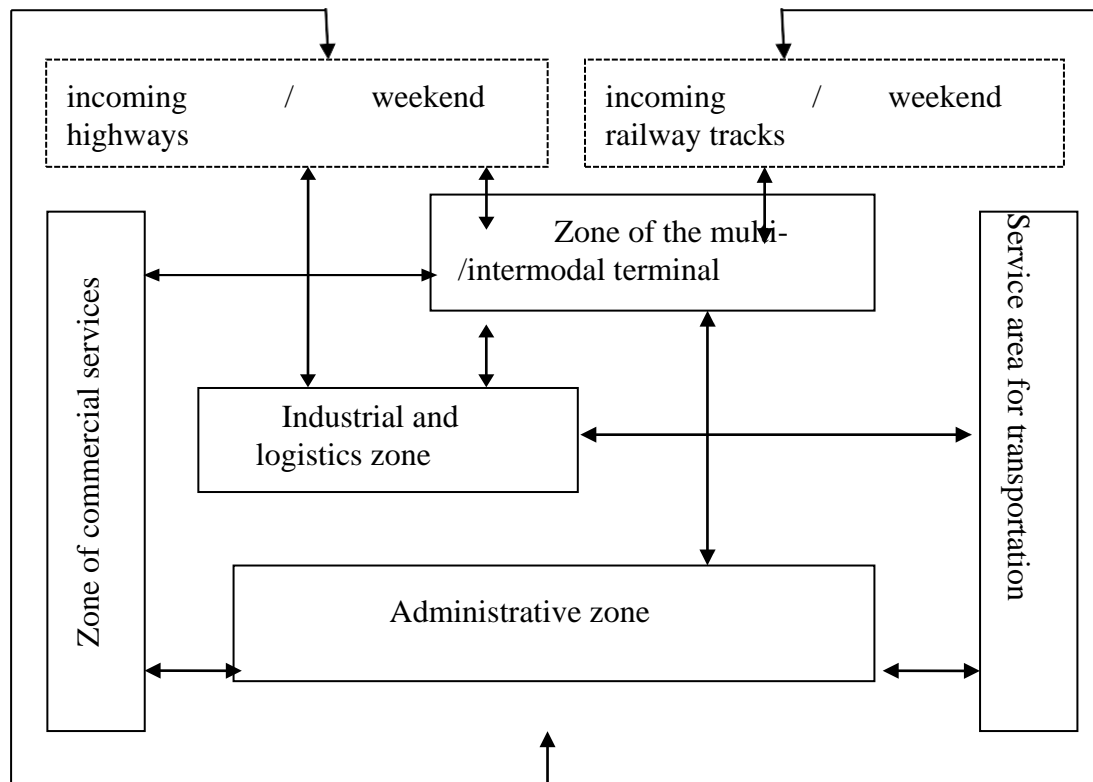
incoming / weekend highways

incoming / weekend railway tracks

Zone of commercial services

Zone of the multi-/intermodal terminal

Service area for transportation

Industrial and logistics zone

Administrative zone